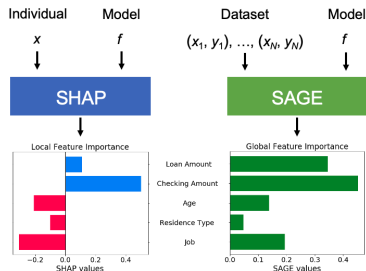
Individual Model

$x$ $f$

SHAP

Local Feature Importance

Dataset Model

$(x_1, y_1), \ldots, (x_N, y_N)$ $f$

SAGE

Global Feature Importance

Loan Amount

Checking Amount

Age

Residence Type

Job

−0.2 0.0 0.2 0.4

SHAP values

0.0 0.1 0.2 0.3 0.4

SAGE values